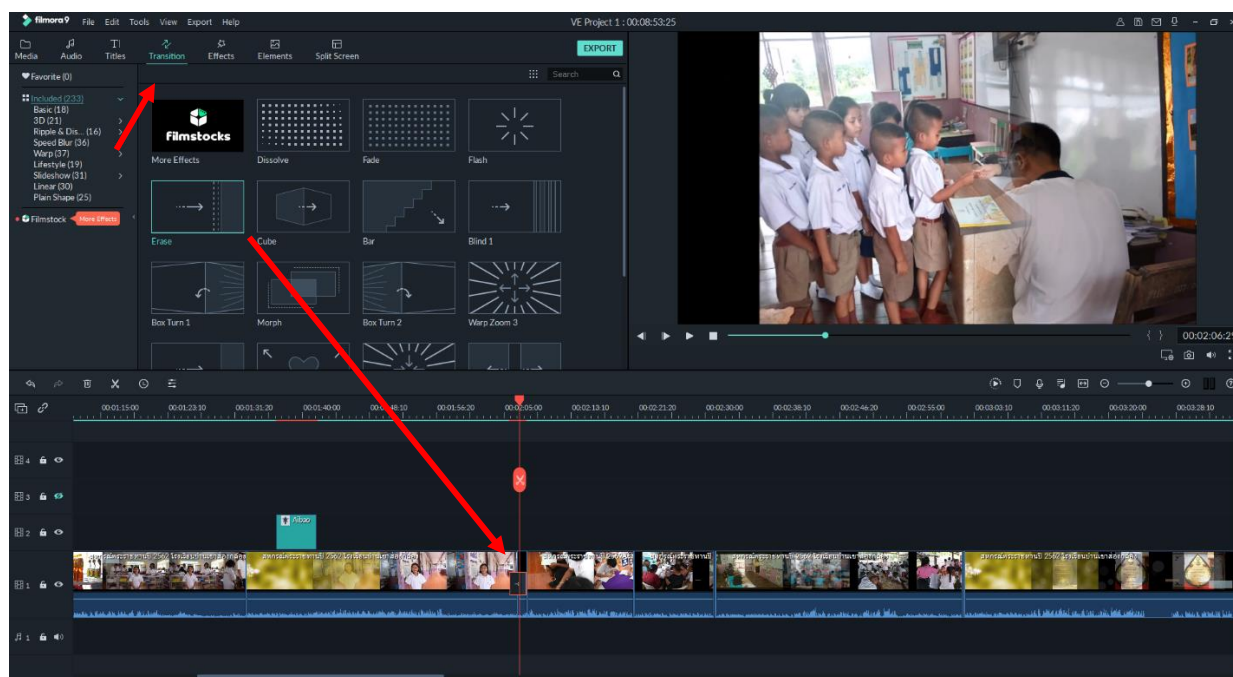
filmora9 File Edit Tools View Export Help

VE Project 1 : 00:08:53:25

Media Audio Titles Transition Effects Elements Split Screen

EXPORT

Favorite (0)

Search

Included (233)
Basic (18)
3D (21)
Ripple & Dis... (16)
Speed Blur (36)
Warp (37)
Lifestyle (19)
Slideshow (31)
Linear (30)
Plain Shape (25)

Filmstock More Effects

Filmstocks
More Effects

Dissolve

Fade

Flash

Erase

Cube

Bar

Blind 1

Box Turn 1

Morph

Box Turn 2

Warp Zoom 3

00:02:06:2

00:01:15:00 00:01:23:10 00:01:31:20 00:01:40:00 00:01:48:10 00:01:56:20 00:02:05:00 00:02:13:10 00:02:21:20 00:02:30:00 00:02:38:10 00:02:46:20 00:02:55:00 00:03:03:10 00:03:11:20 00:03:20:00 00:03:28:10

4
3
2
1
1

Ribbon